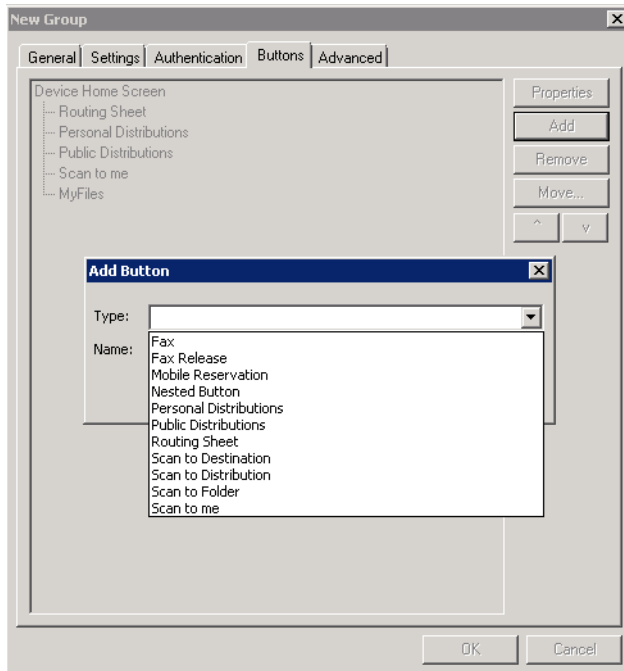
New Group

General | Settings | Authentication | Buttons | Advanced

Device Home Screen
Routing Sheet
Personal Distributions
Public Distributions
Scan to me
MyFiles

Properties
Add
Remove
Move...
^
v

Add Button

Type:
Name:

Fax
Fax Release
Mobile Reservation
Nested Button
Personal Distributions
Public Distributions
Routing Sheet
Scan to Destination
Scan to Distribution
Scan to Folder
Scan to me

OK
Cancel